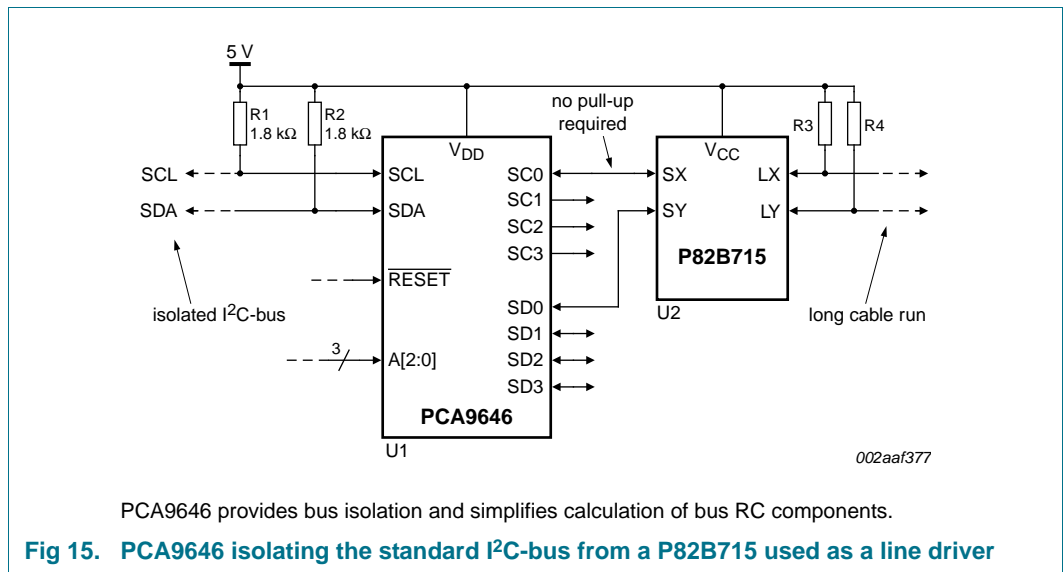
5 V

R1 1.8 kΩ

R2 1.8 kΩ

$V_{DD}$

no pull-up required

$V_{CC}$

R3

R4

SCL

SDA

SCL

SDA

SC0

SC1

SC2

SC3

SX

SY

LX

LY

P82B715

$\overline{RESET}$

SD0

SD1

SD2

SD3

U2

isolated I$^2$C-bus

long cable run

3

A[2:0]

PCA9646

U1

002aaf377

PCA9646 provides bus isolation and simplifies calculation of bus RC components.

Fig 15. PCA9646 isolating the standard I$^2$C-bus from a P82B715 used as a line driver